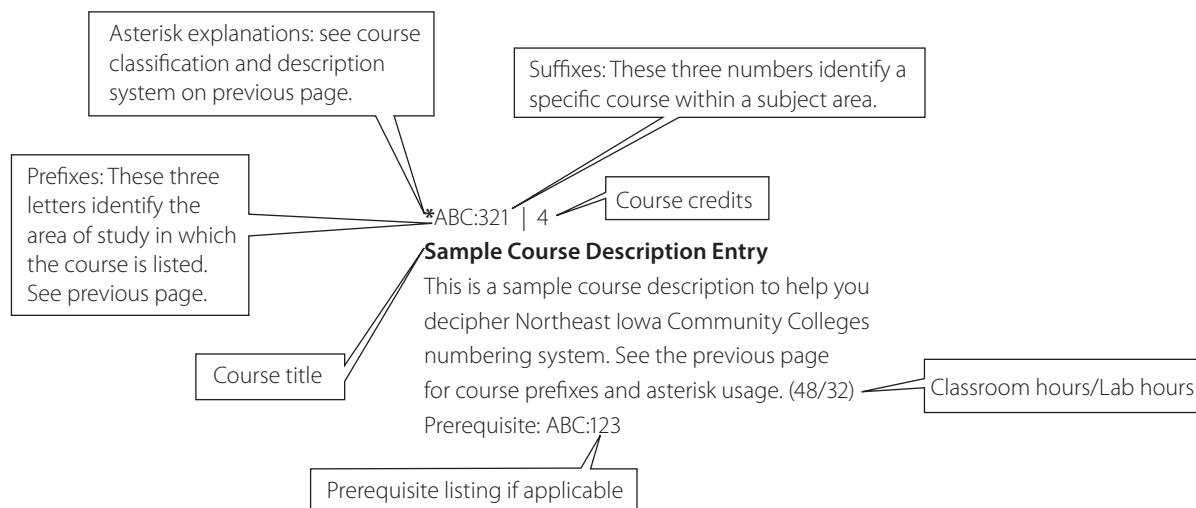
Asterisk explanations: see course classification and description system on previous page.

Suffixes: These three numbers identify a specific course within a subject area.

Prefixes: These three letters identify the area of study in which the course is listed. See previous page.

*ABC:321 | 4

Course credits

**Sample Course Description Entry**

This is a sample course description to help you decipher Northeast Iowa Community Colleges numbering system. See the previous page for course prefixes and asterisk usage. (48/32)

Prerequisite: ABC:123

Course title

Classroom hours/Lab hours

Prerequisite listing if applicable